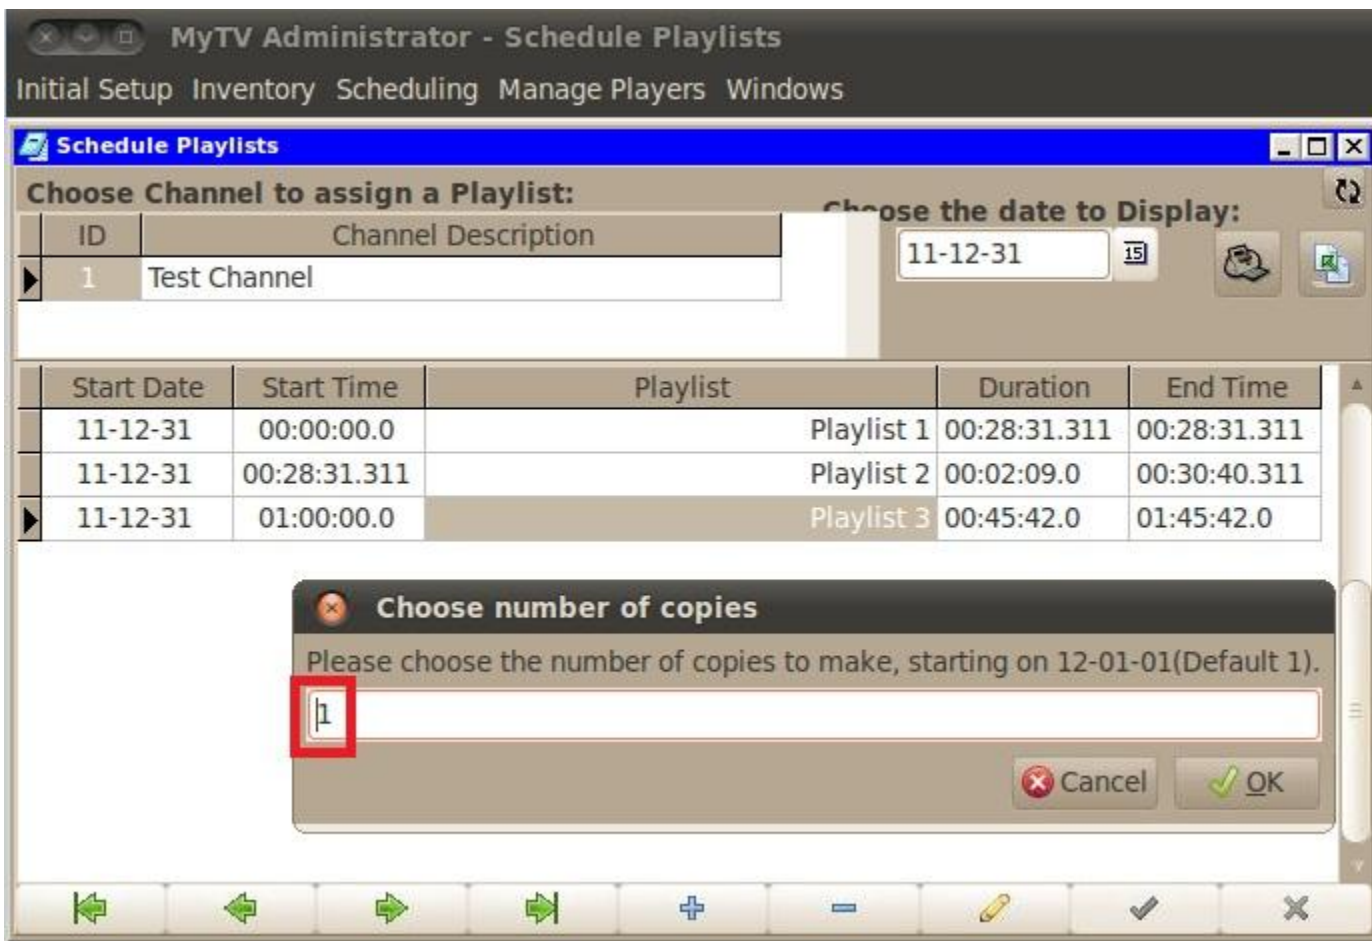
MyTV Administrator - Schedule Playlists

Initial Setup Inventory Scheduling Manage Players Windows

Schedule Playlists

Choose Channel to assign a Playlist:

| ID | Channel Description |
|---|---|
| 1 | Test Channel |

Choose the date to Display:

11-12-31

| Start Date | Start Time | Playlist | Duration | End Time |
|---|---|---|---|---|
| 11-12-31 | 00:00:00.0 | Playlist 1 | 00:28:31.311 | 00:28:31.311 |
| 11-12-31 | 00:28:31.311 | Playlist 2 | 00:02:09.0 | 00:30:40.311 |
| 11-12-31 | 01:00:00.0 | Playlist 3 | 00:45:42.0 | 01:45:42.0 |

Choose number of copies

Please choose the number of copies to make, starting on 12-01-01(Default 1).

1

Cancel OK